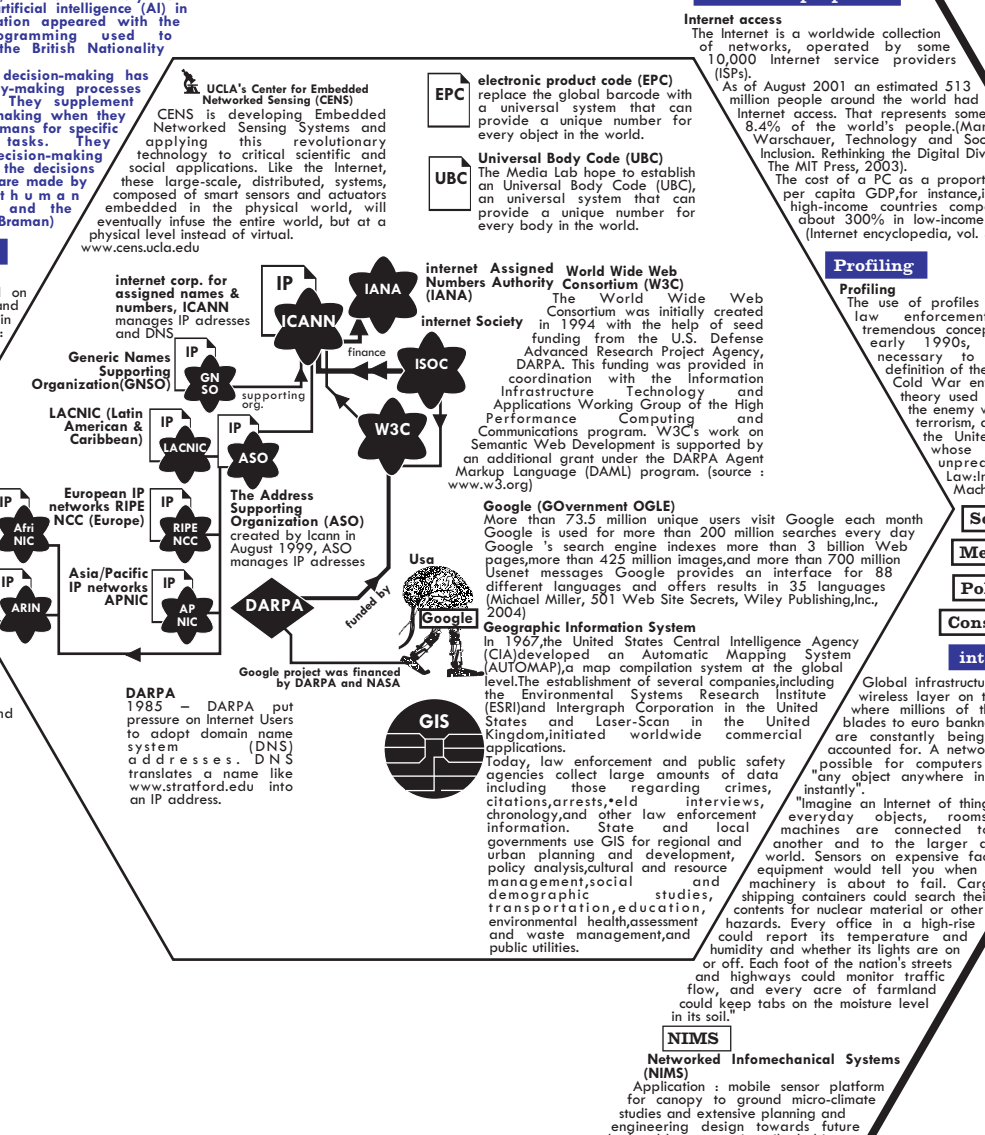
rtificial intelligence (AI) in ation appeared with the ogramming used to the British Nationality

decision-making has y-making processes They supplement making when they mans for specific tasks. They ecision-making the decisions are made by t h u m a n and the Braman)

UCLA's Center for Embedded Networked Sensing (CENS)
CENS is developing Embedded Networked Sensing Systems and applying this revolutionary technology to critical scientific and social applications. Like the Internet, these large-scale, distributed, systems, composed of smart sensors and actuators embedded in the physical world, will eventually infuse the entire world, but at a physical level instead of virtual.
www.cens.ucla.edu

EPC
electronic product code (EPC)
replace the global barcode with a universal system that can provide a unique number for every object in the world.

UBC
Universal Body Code (UBC)
The Media Lab hope to establish an Universal Body Code (UBC), an universal system that can provide a unique number for every body in the world.

Internet access
The Internet is a worldwide collection of networks, operated by some 10,000 Internet service providers (ISPs).
As of August 2001 an estimated 513 million people around the world had Internet access. That represents some 8.4% of the world's people.(Mar Warschauer, Technology and Soc Inclusion. Rethinking the Digital Div The MIT Press, 2003).
The cost of a PC as a proport per capita GDP,for instance,i high-income countries comp about 300% in low-income (Internet encyclopedia, vol.

Profiling
Profiling
The use of profiles law enforcement tremendous concep early 1990s, necessary to definition of the Cold War en theory used the enemy v terrorism, c the Unite whose unpred Law:In Mach

internet corp. for assigned names & numbers, ICANN
manages IP adresses and DNS

IP
ICANN

IANA

internet Assigned Numbers Authority (IANA)

World Wide Web Consortium (W3C)
The World Wide Web Consortium was initially created in 1994 with the help of seed funding from the U.S. Defense Advanced Research Project Agency, DARPA. This funding was provided in coordination with the Information Infrastructure Technology and Applications Working Group of the High Performance Computing and Communications program. W3C's work on Semantic Web Development is supported by an additional grant under the DARPA Agent Markup Language (DAML) program. (source : www.w3.org)

internet Society

finance

ISOC

Generic Names Supporting Organization(GNSO)

IP
GN SO

supporting org.

W3C

LACNIC (Latin American & Caribbean)

IP
LACNIC

IP
ASO

The Address Supporting Organization (ASO)
created by Icann in August 1999, ASO manages IP adresses

European IP networks RIPE NCC (Europe)

IP
Afri NIC

IP
RIPE NCC

Asia/Pacific IP networks APNIC

IP
ARIN

IP
AP NIC

DARPA

funded by

Usa

Google

Google project was financed by DARPA and NASA

DARPA
1985 – DARPA put pressure on Internet Users to adopt domain name system (DNS) addresses. DNS translates a name like www.stratford.edu into an IP address.

GIS

Google (GOvernment OGLE)
More than 73.5 million unique users visit Google each month Google is used for more than 200 million searches every day Google 's search engine indexes more than 3 billion Web pages,more than 425 million images,and more than 700 million Usenet messages Google provides an interface for 88 different languages and offers results in 35 languages (Michael Miller, 501 Web Site Secrets, Wiley Publishing,Inc., 2004)

Geographic Information System
In 1967,the United States Central Intelligence Agency (CIA)developed an Automatic Mapping System (AUTOMAP),a map compilation system at the global level.The establishment of several companies,including the Environmental Systems Research Institute (ESRI)and Intergraph Corporation in the United States and Laser-Scan in the United Kingdom,initiated worldwide commercial applications.
Today, law enforcement and public safety agencies collect large amounts of data including those regarding crimes, citations,arrests,•eld interviews, chronology,and other law enforcement information. State and local governments use GIS for regional and urban planning and development, policy analysis,cultural and resource management,social and demographic studies, transportation,education, environmental health,assessment and waste management,and public utilities.

Se
Me
Po
Cons
int

Global infrastructu wireless layer on t where millions of th blades to euro bankn are constantly being accounted for. A netwo possible for computers "any object anywhere in instantly".
"Imagine an Internet of thing everyday objects, rooms machines are connected to another and to the larger c world. Sensors on expensive fac equipment would tell you when machinery is about to fail. Carg shipping containers could search their contents for nuclear material or other hazards. Every office in a high-rise could report its temperature and humidity and whether its lights are on or off. Each foot of the nation's streets and highways could monitor traffic flow, and every acre of farmland could keep tabs on the moisture level in its soil."

NIMS
Networked Infomechanical Systems (NIMS)
Application : mobile sensor platform for canopy to ground micro-climate studies and extensive planning and engineering design towards future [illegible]